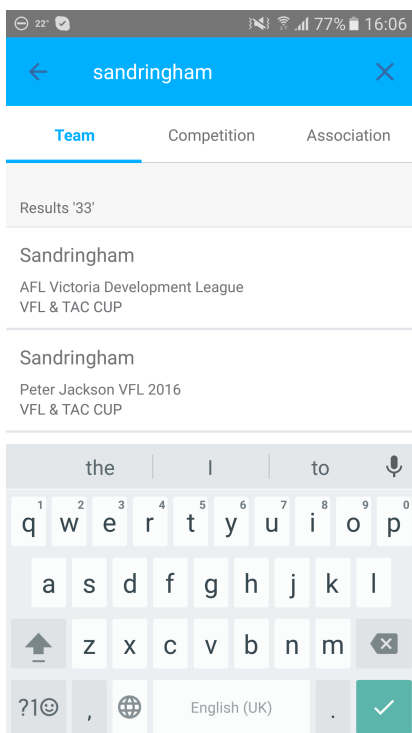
22° 77% 16:06

sandringham

Team Competition Association

Results '33'

Sandringham
AFL Victoria Development League
VFL & TAC CUP

Sandringham
Peter Jackson VFL 2016
VFL & TAC CUP

the I to

1 2 3 4 5 6 7 8 9 0
q w e r t y u i o p
a s d f g h j k l
z x c v b n m
?1☺ , English (UK) .